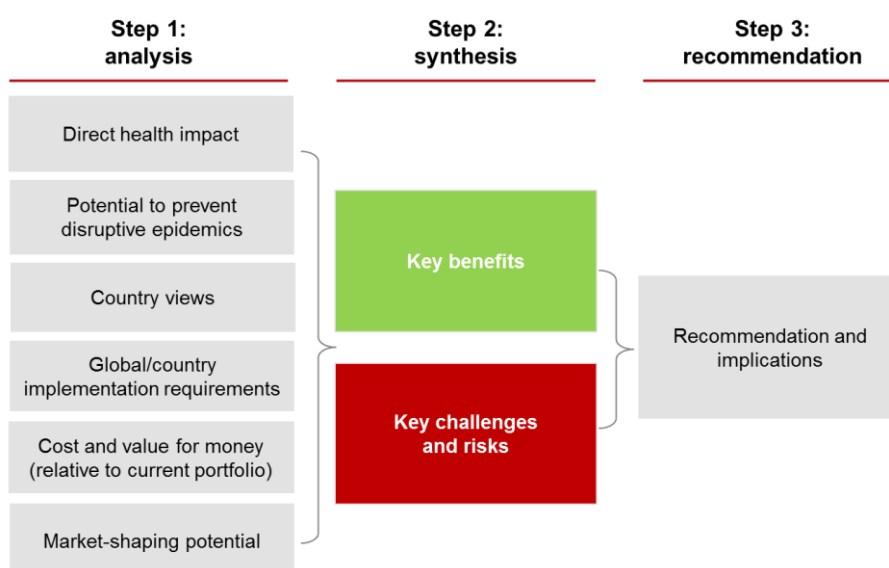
Step 1: analysis

Direct health impact

Potential to prevent disruptive epidemics

Country views

Global/country implementation requirements

Cost and value for money (relative to current portfolio)

Market-shaping potential

Step 2: synthesis

Key benefits

Key challenges and risks

Step 3: recommendation

Recommendation and implications